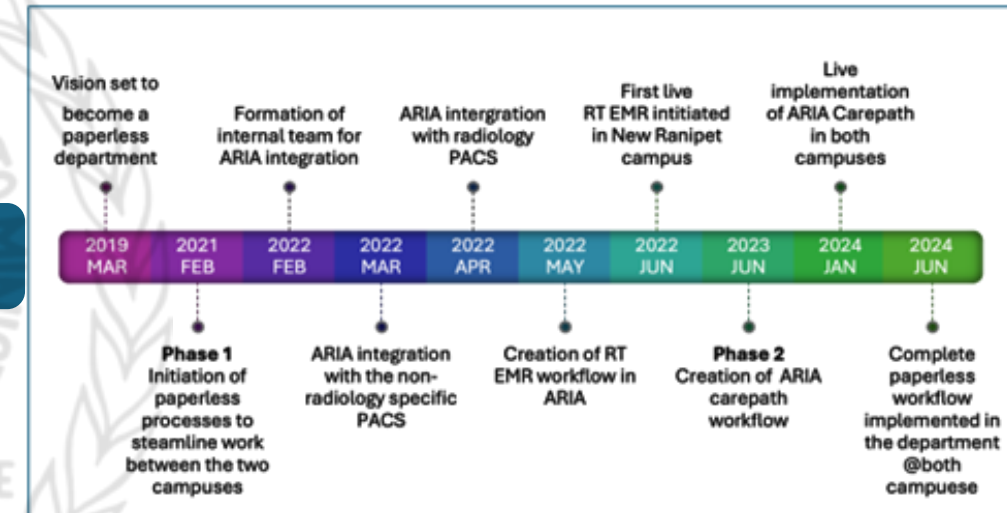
Vision set to become a paperless department

Formation of internal team for ARIA integration

ARIA intergration with radiology PACS

First live RT EMR intitiated in New Ranipet campus

Live implementation of ARIA Carepath in both campuses

2019 MAR

2021 FEB

2022 FEB

2022 MAR

2022 APR

2022 MAY

2022 JUN

2023 JUN

2024 JAN

2024 JUN

Phase 1
Initiation of paperless processes to steamline work between the two campuses

ARIA integration with the non-radiology specific PACS

Creation of RT EMR workflow in ARIA

Phase 2
Creation of ARIA carepath workflow

Complete paperless workflow implemented in the department @both campuese